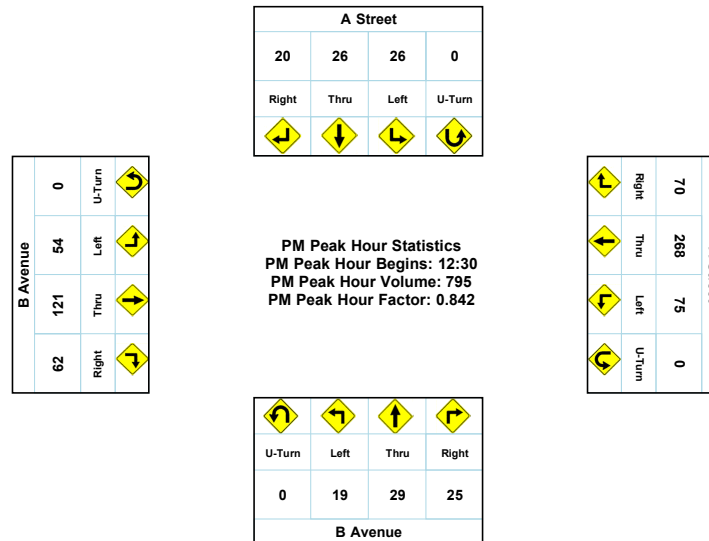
A Street

| 20 | 26 | 26 | 0 |
|---|---|---|---|
| Right | Thru | Left | U-Turn |

B Avenue

| 0 | U-Turn |
|---|---|
| 54 | Left |
| 121 | Thru |
| 62 | Right |

PM Peak Hour Statistics
PM Peak Hour Begins: 12:30
PM Peak Hour Volume: 795
PM Peak Hour Factor: 0.842

| Right | 70 |
|---|---|
| Thru | 268 |
| Left | 75 |
| U-Turn | 0 |

| U-Turn | Left | Thru | Right |
|---|---|---|---|
| 0 | 19 | 29 | 25 |

B Avenue